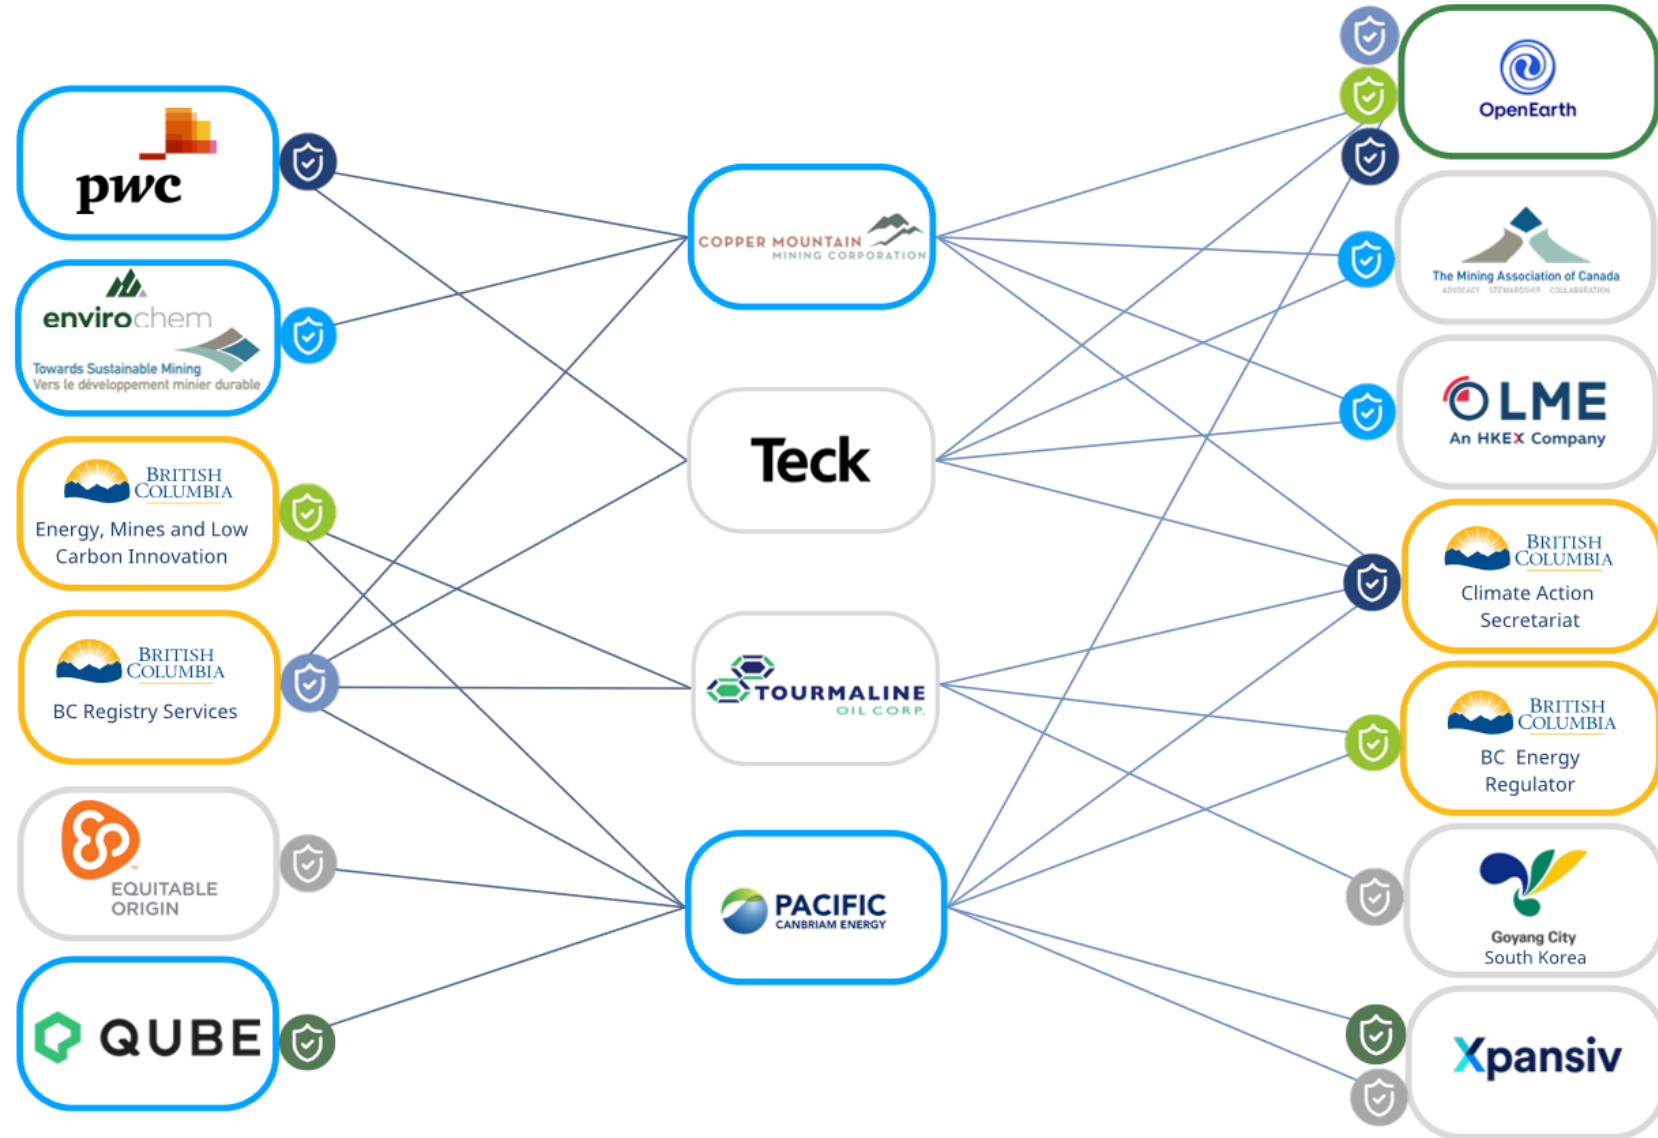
pwc

envirochem
Towards Sustainable Mining
Vers le développement minier durable

BRITISH COLUMBIA
Energy, Mines and Low Carbon Innovation

BRITISH COLUMBIA
BC Registry Services

EQUITABLE ORIGIN

QUBE

COPPER MOUNTAIN
MINING CORPORATION

Teck

TOURMALINE
OIL CORP.

PACIFIC
CANBRIAM ENERGY

OpenEarth

The Mining Association of Canada
ADVOCACY STEWARDSHIP COLLABORATION

LME
An HKEX Company

BRITISH COLUMBIA
Climate Action Secretariat

BRITISH COLUMBIA
BC Energy Regulator

Goyang City
South Korea

Xpansiv